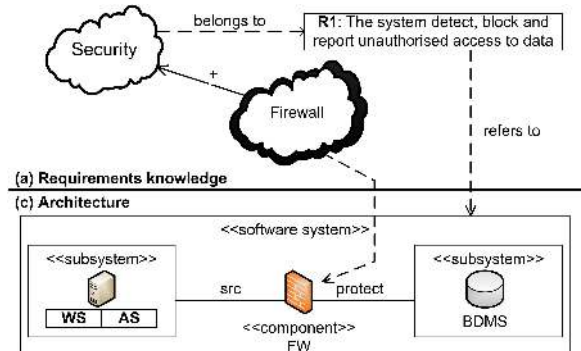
Security

belongs to

**R1**: The system detect, block and report unauthorised access to data

+

Firewall

refers to

**(a) Requirements knowledge**

**(c) Architecture**

<<software system>>

<<subsystem>>

WS | AS

src

protect

<<subsystem>>

BDMS

<<component>>
FW